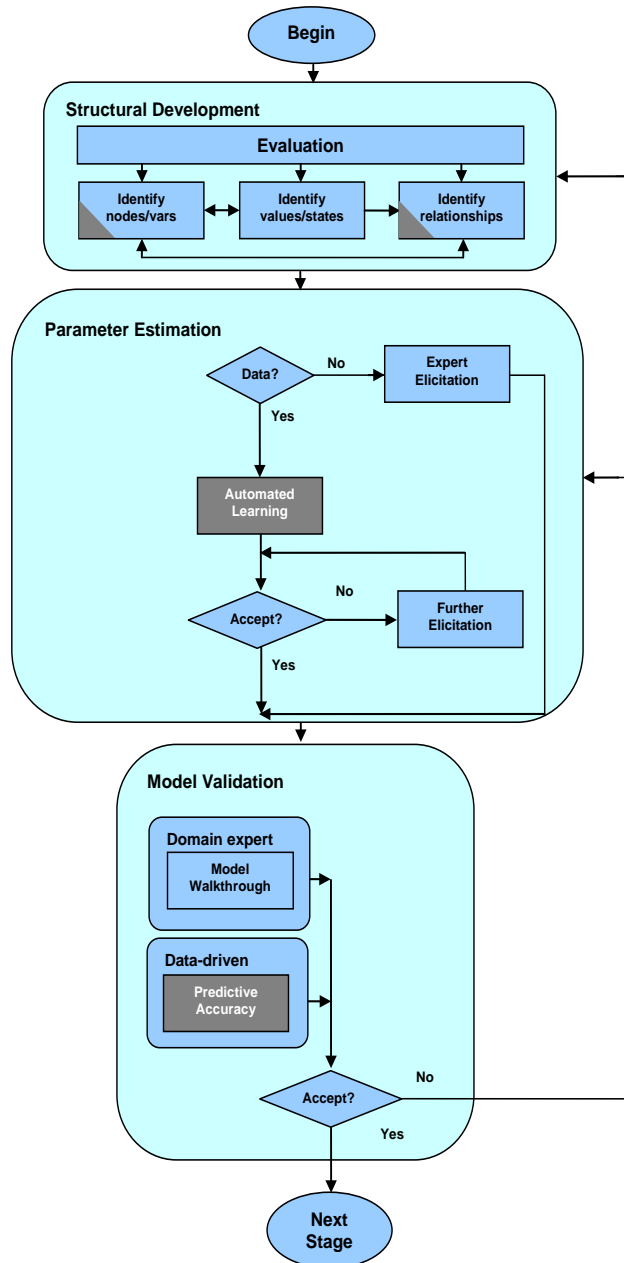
Begin

Structural Development

Evaluation

Identify nodes/vars

Identify values/states

Identify relationships

Parameter Estimation

Data?

No

Expert Elicitation

Yes

Automated Learning

No

Accept?

Further Elicitation

Yes

Model Validation

Domain expert

Model Walkthrough

Data-driven

Predictive Accuracy

No

Accept?

Yes

Next Stage